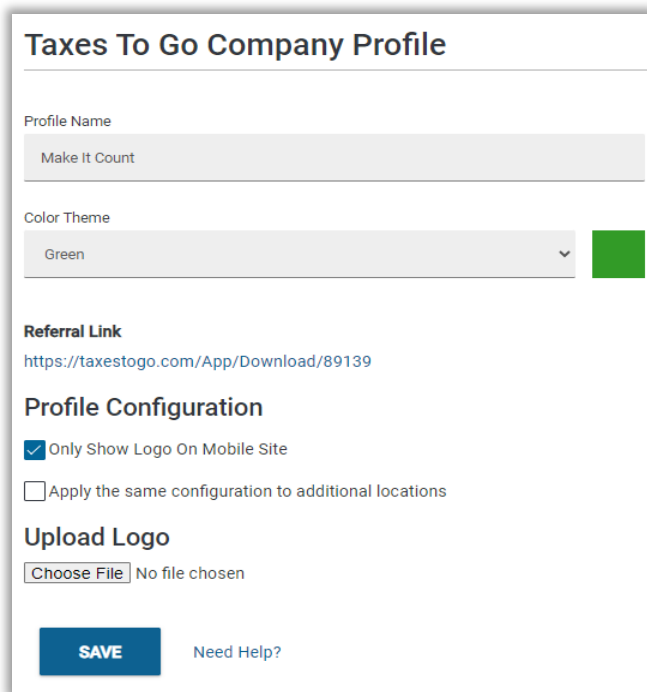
Taxes To Go Company Profile

Profile Name

Make It Count

Color Theme

Green

Referral Link

https://taxestogo.com/App/Download/89139

Profile Configuration

Only Show Logo On Mobile Site

Apply the same configuration to additional locations

Upload Logo

Choose File No file chosen

SAVE

Need Help?